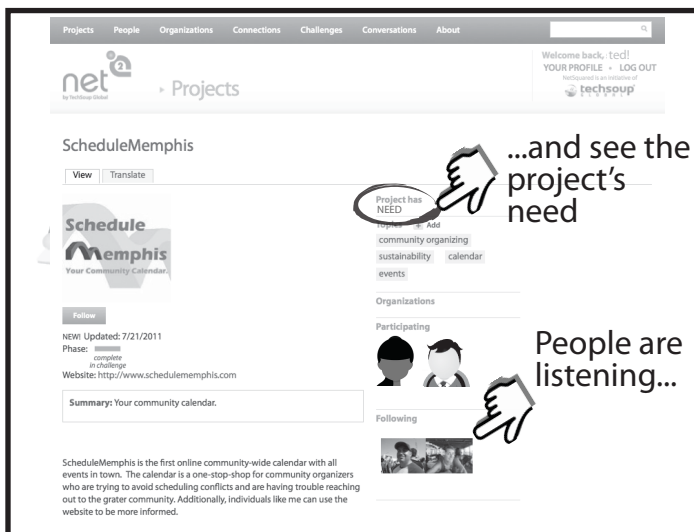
Projects People Organizations Connections Challenges Conversations About

Welcome back, ted!
YOUR PROFILE • LOG OUT
NetSquared is an initiative of
techsoup

net2
by TechSoup Global

▸ Projects

ScheduleMemphis

View Translate

...and see the project's need

Project has NEED

Topics + Add
community organizing
sustainability calendar
events

Schedule Memphis
Your Community Calendar.

Follow

NEW! Updated: 7/21/2011
Phase: complete in challenge
Website: http://www.schedulememphis.com

Organizations

Participating

People are listening...

Summary: Your community calendar.

Following

ScheduleMemphis is the first online community-wide calendar with all events in town. The calendar is a one-stop-shop for community organizers who are trying to avoid scheduling conflicts and are having trouble reaching out to the grater community. Additionally, individuals like me can use the website to be more informed.